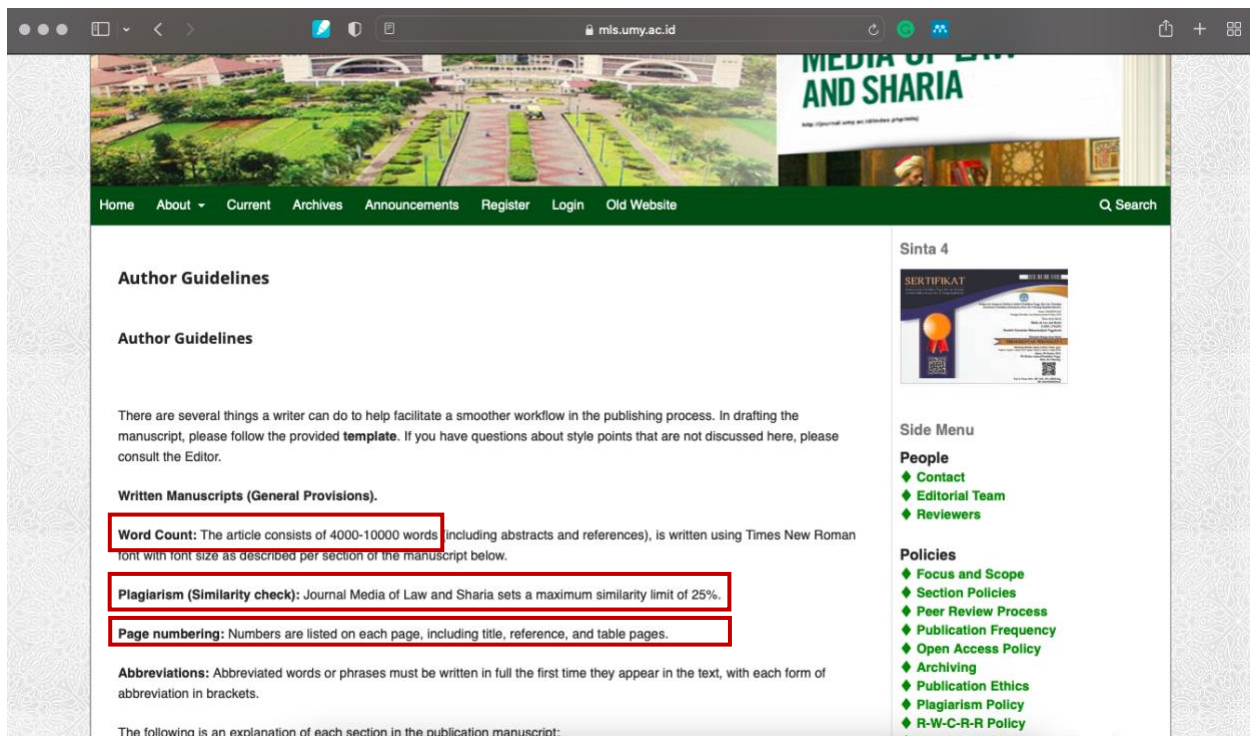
mls.umy.ac.id

AND SHARIA

Home About Current Archives Announcements Register Login Old Website Search

Author Guidelines

Author Guidelines

There are several things a writer can do to help facilitate a smoother workflow in the publishing process. In drafting the manuscript, please follow the provided **template**. If you have questions about style points that are not discussed here, please consult the Editor.

**Written Manuscripts (General Provisions).**

**Word Count:** The article consists of 4000-10000 words (including abstracts and references), is written using Times New Roman font with font size as described per section of the manuscript below.

**Plagiarism (Similarity check):** Journal Media of Law and Sharia sets a maximum similarity limit of 25%.

**Page numbering:** Numbers are listed on each page, including title, reference, and table pages.

**Abbreviations:** Abbreviated words or phrases must be written in full the first time they appear in the text, with each form of abbreviation in brackets.

The following is an explanation of each section in the publication manuscript:

Sinta 4

SERTIFIKAT

Side Menu

People
♦ Contact
♦ Editorial Team
♦ Reviewers

Policies
♦ Focus and Scope
♦ Section Policies
♦ Peer Review Process
♦ Publication Frequency
♦ Open Access Policy
♦ Archiving
♦ Publication Ethics
♦ Plagiarism Policy
♦ R-W-C-R-R Policy